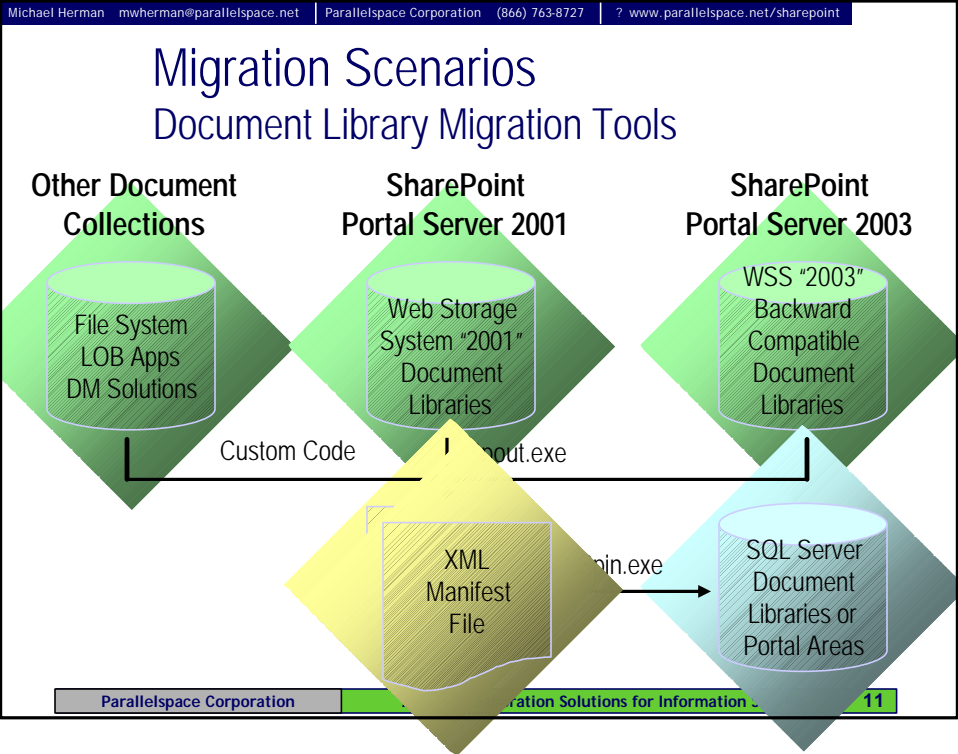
Michael Herman mwherman@parallelspace.net | Parallelspace Corporation (866) 763-8727 | ? www.parallelspace.net/sharepoint

Migration Scenarios
Document Library Migration Tools

Other Document Collections

File System
LOB Apps
DM Solutions

SharePoint Portal Server 2001

Web Storage System "2001" Document Libraries

SharePoint Portal Server 2003

WSS "2003" Backward Compatible Document Libraries

Custom Code

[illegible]pout.exe

XML Manifest File

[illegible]pin.exe

SQL Server Document Libraries or Portal Areas

Parallelspace Corporation

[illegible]ration Solutions for Information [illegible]

11